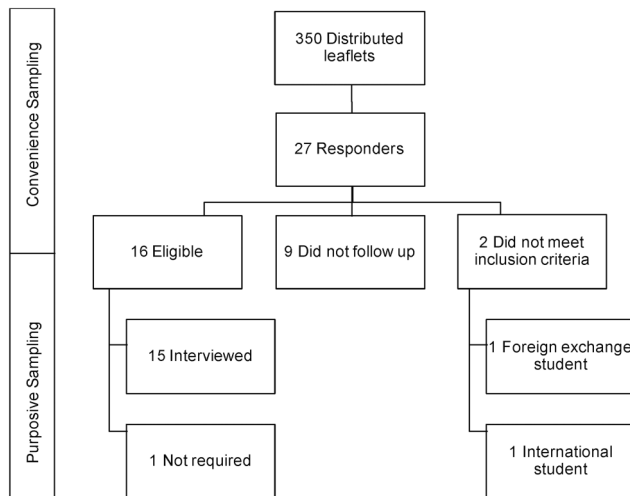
Convenience Sampling

Purposive Sampling

350 Distributed leaflets

27 Responders

16 Eligible

9 Did not follow up

2 Did not meet inclusion criteria

15 Interviewed

1 Not required

1 Foreign exchange student

1 International student